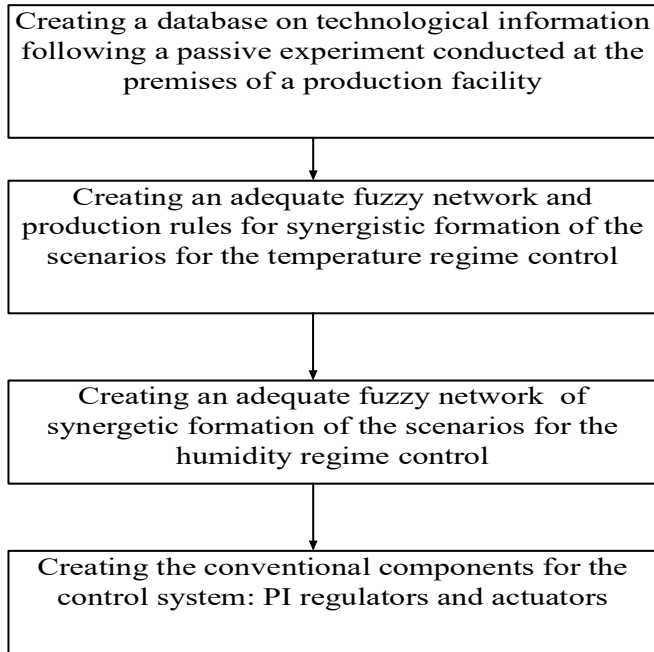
Creating a database on technological information following a passive experiment conducted at the premises of a production facility

Creating an adequate fuzzy network and production rules for synergistic formation of the scenarios for the temperature regime control

Creating an adequate fuzzy network of synergetic formation of the scenarios for the humidity regime control

Creating the conventional components for the control system: PI regulators and actuators